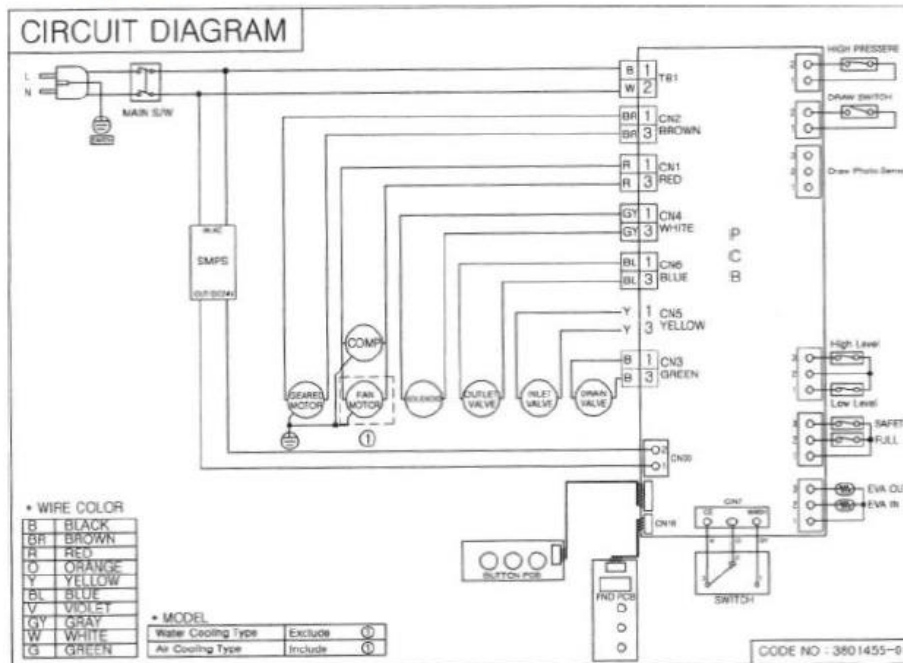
CIRCUIT DIAGRAM

L
N
MAIN S/W

SMPS
IN:AC
OUT:DC24V

B 1 TB1
W 2

BR 1 CN2
BR 3 BROWN

R 1 CN1
R 3 RED

GY 1 CN4
GY 3 WHITE

BL 1 CN6
BL 3 BLUE

Y 1 CN5
Y 3 YELLOW

B 1 CN3
B 3 GREEN

P
C
B

HIGH PRESSERE
DRAW SWITCH
Draw Photo Sensor

COMP
GEARED MOTOR
FAN MOTOR
SOLENOID
OUTLET VALVE
INLET VALVE
DRAIN VALVE
①

2
1
CN30

CN16
BUTTON PCB
FND PCB
CN7
SWITCH

High Level
Low Level
SAFET
FULL
EVA OU
EVA IN

• WIRE COLOR
| B | BLACK |
|---|---|
| BR | BROWN |
| R | RED |
| O | ORANGE |
| Y | YELLOW |
| BL | BLUE |
| V | VIOLET |
| GY | GRAY |
| W | WHITE |
| G | GREEN |

• MODEL
| Water Cooling Type | Exclude | ① |
|---|---|---|
| Air Cooling Type | Include | ① |

CODE NO : 3801455-0